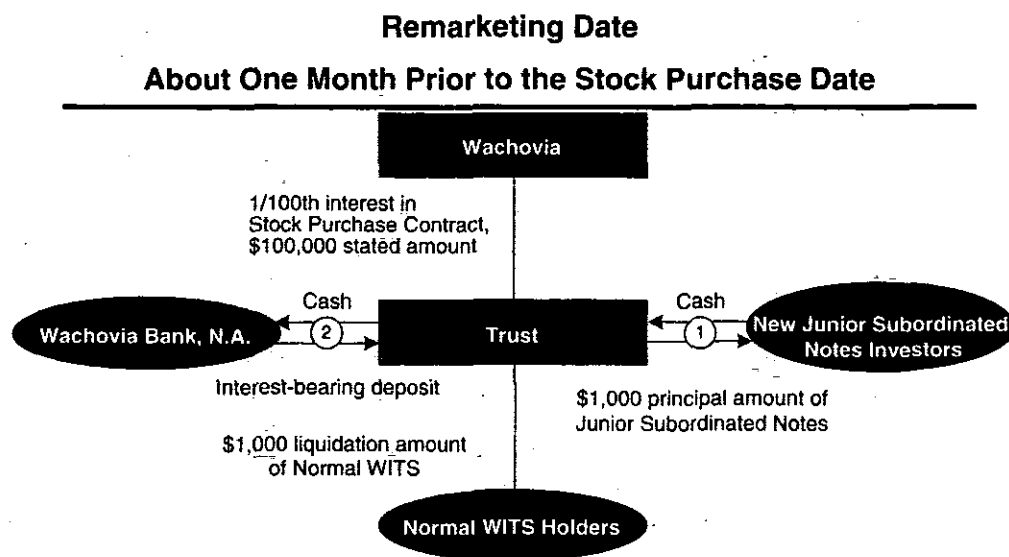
Remarketing Date

About One Month Prior to the Stock Purchase Date

Wachovia

1/100th interest in Stock Purchase Contract, \$100,000 stated amount

Cash

Wachovia Bank, N.A.

2

Trust

Cash

1

New Junior Subordinated Notes Investors

Interest-bearing deposit

\$1,000 principal amount of Junior Subordinated Notes

\$1,000 liquidation amount of Normal WITS

Normal WITS Holders